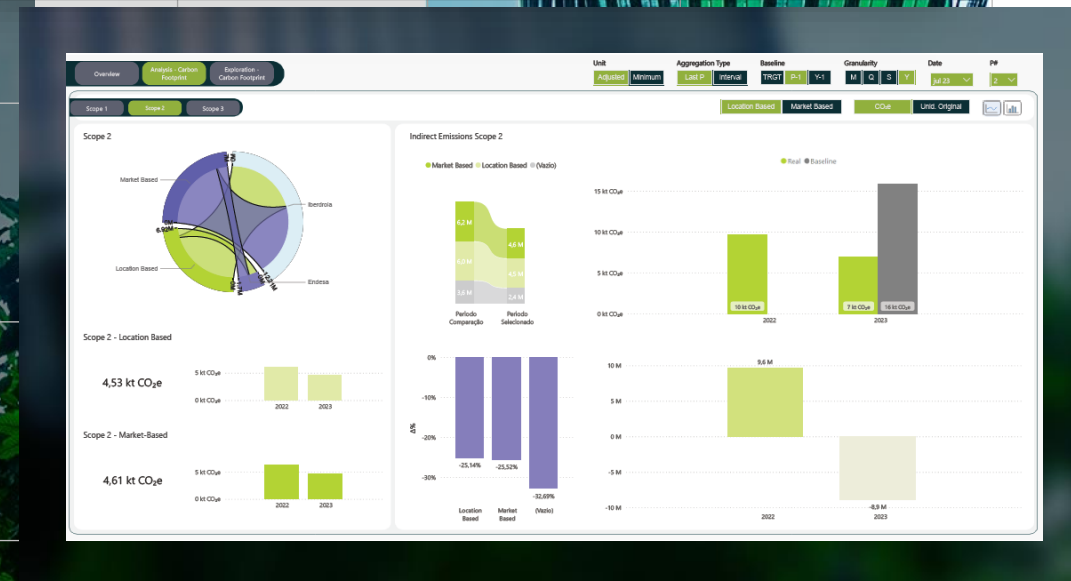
Overview
Analysis - Carbon Footprint
Exploration - Carbon Footprint

Unit
Adjusted Minimum

Aggregation Type
Last P Interval

Baseline
TRGT P-1 Y-1

Granularity
M Q S Y

Date
jul 23

P#
2

Scope 1 Scope 2 Scope 3

Location Based Market Based

CO₂e Unid. Original

Scope 2

Market Based
Iberdrola
Location Based
Endesa
6,92M
12,7M

Scope 2 - Location Based

4,53 kt CO₂e

5 kt CO₂e
0 kt CO₂e
2022 2023

Scope 2 - Market-Based

4,61 kt CO₂e

5 kt CO₂e
0 kt CO₂e
2022 2023

Indirect Emissions Scope 2

Market Based Location Based (Vazio)

6,2 M
6,0 M
3,6 M
4,6 M
4,5 M
2,4 M
Período Comparação
Período Selecionado

Real Baseline

15 kt CO₂e
10 kt CO₂e
5 kt CO₂e
0 kt CO₂e
10 kt CO₂e
7 kt CO₂e
16 kt CO₂e
2022 2023

0%
-10%
-20%
-30%
Δ%
-25,14%
-25,52%
-32,69%
Location Based
Market Based
(Vazio)

10 M
5 M
0 M
-5 M
-10 M
9,6 M
-8,9 M
2022 2023